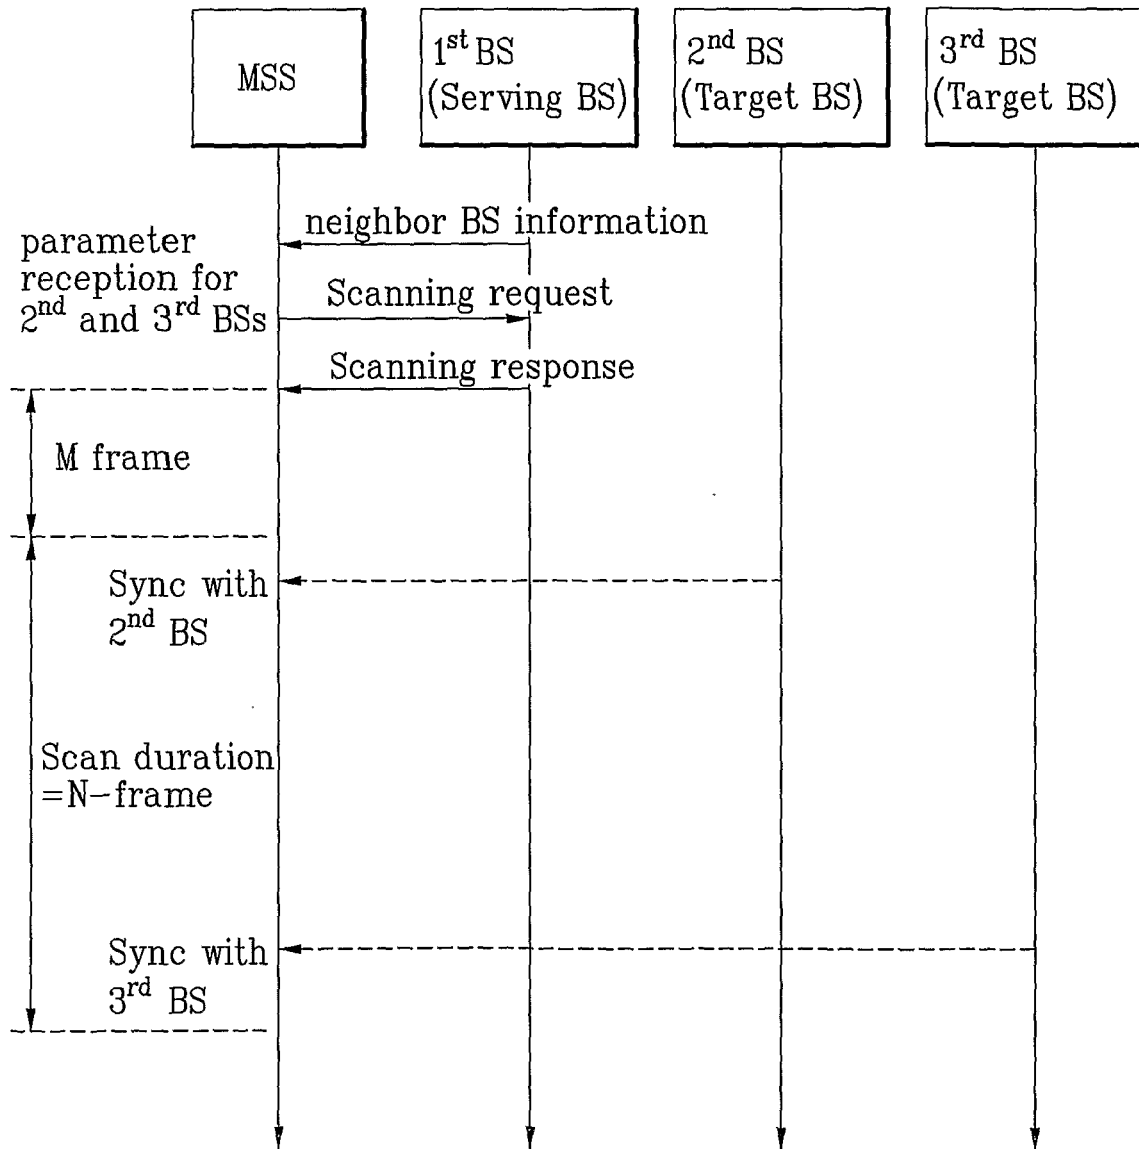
MSS

1$^{st}$ BS (Serving BS)

2$^{nd}$ BS (Target BS)

3$^{rd}$ BS (Target BS)

neighbor BS information

parameter reception for 2$^{nd}$ and 3$^{rd}$ BSs

Scanning request

Scanning response

M frame

Sync with 2$^{nd}$ BS

Scan duration =N–frame

Sync with 3$^{rd}$ BS